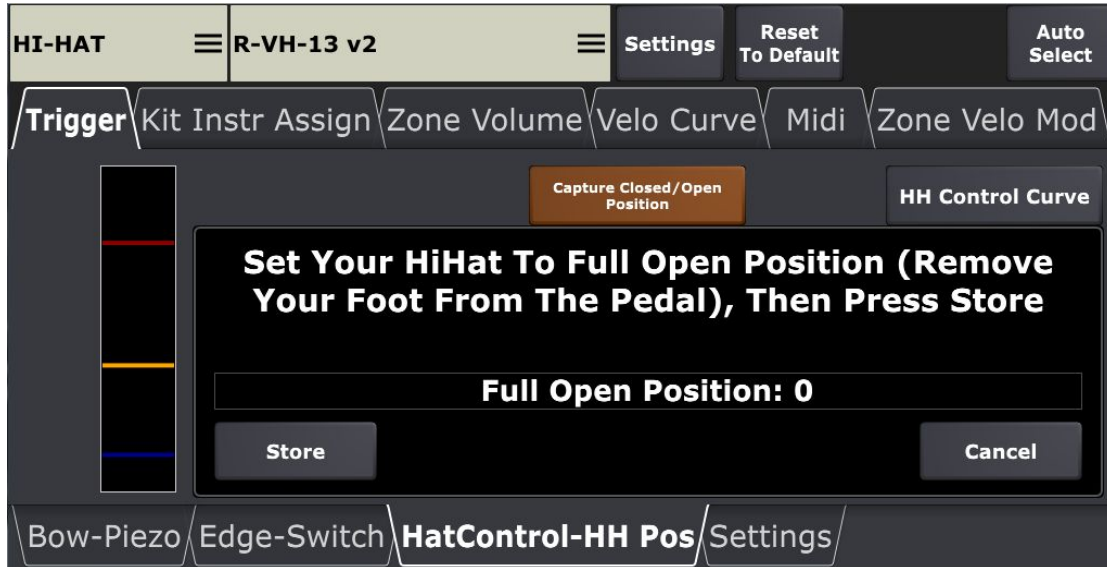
HI-HAT
R-VH-13 v2
Settings
Reset To Default
Auto Select

Trigger
Kit Instr Assign
Zone Volume
Velo Curve
Midi
Zone Velo Mod

Capture Closed/Open Position
HH Control Curve

Set Your HiHat To Full Open Position (Remove Your Foot From The Pedal), Then Press Store

Full Open Position: 0

Store
Cancel

Bow-Piezo
Edge-Switch
HatControl-HH Pos
Settings